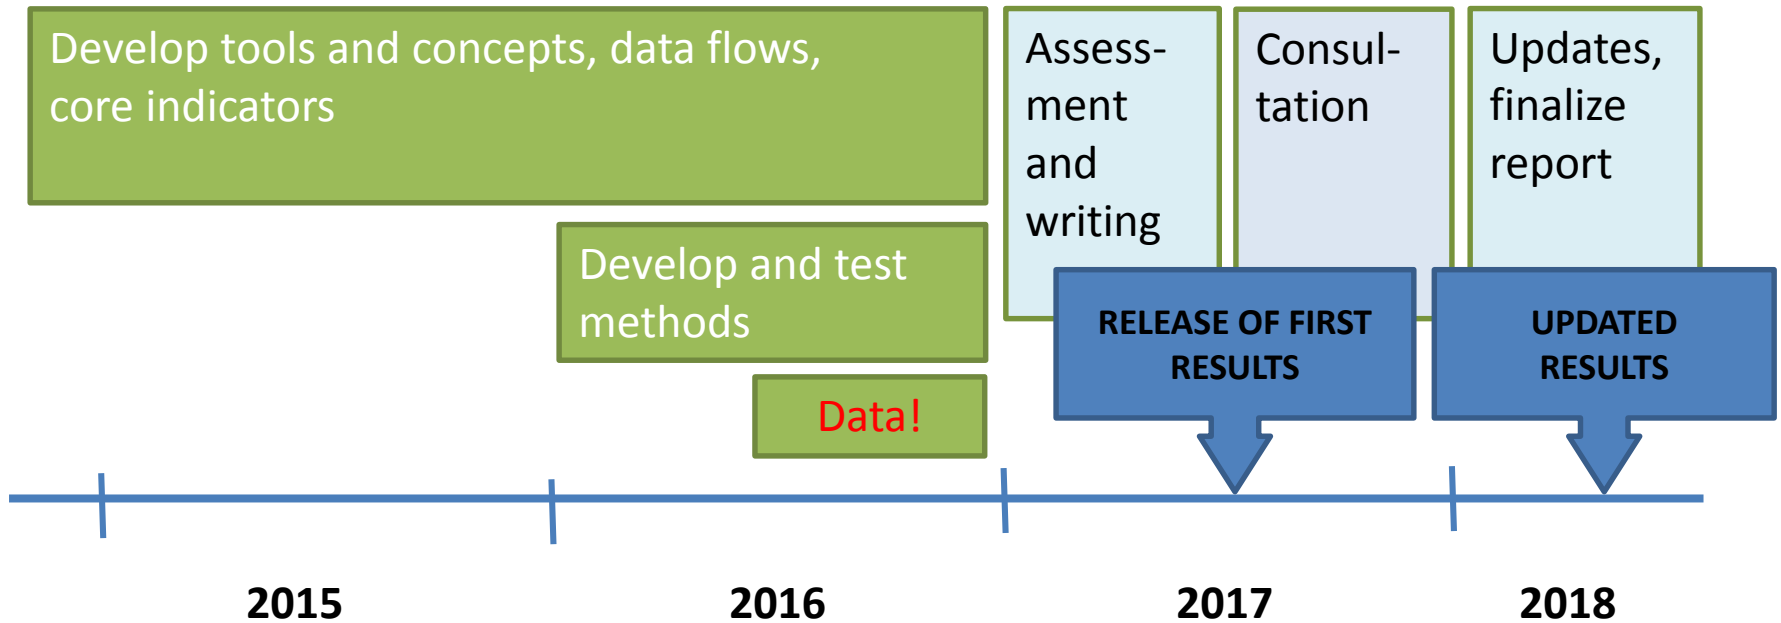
Develop tools and concepts, data flows, core indicators

Assessment and writing

Consultation

Updates, finalize report

Develop and test methods

Data!

RELEASE OF FIRST RESULTS

UPDATED RESULTS

2015

2016

2017

2018